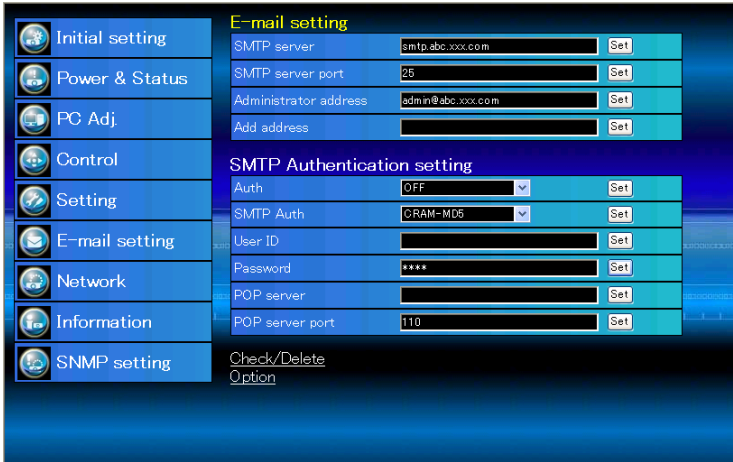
Initial setting
Power & Status
PC Adj.
Control
Setting
E-mail setting
Network
Information
SNMP setting

E-mail setting

| SMTP server | smtp.abc.xxx.com | Set |
|---|---|---|
| SMTP server port | 25 | Set |
| Administrator address | admin@abc.xxx.com | Set |
| Add address | | Set |

SMTP Authentication setting

| Auth | OFF | Set |
|---|---|---|
| SMTP Auth | CRAM-MD5 | Set |
| User ID | | Set |
| Password | **** | Set |
| POP server | | Set |
| POP server port | 110 | Set |

Check/Delete
Option